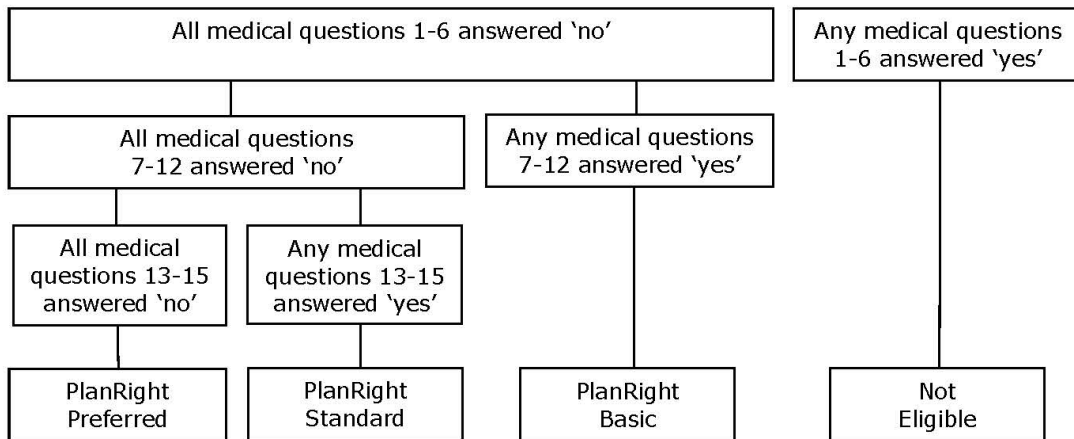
All medical questions 1-6 answered ‘no’

Any medical questions 1-6 answered ‘yes’

All medical questions 7-12 answered ‘no’

Any medical questions 7-12 answered ‘yes’

All medical questions 13-15 answered ‘no’

Any medical questions 13-15 answered ‘yes’

PlanRight Preferred

PlanRight Standard

PlanRight Basic

Not Eligible